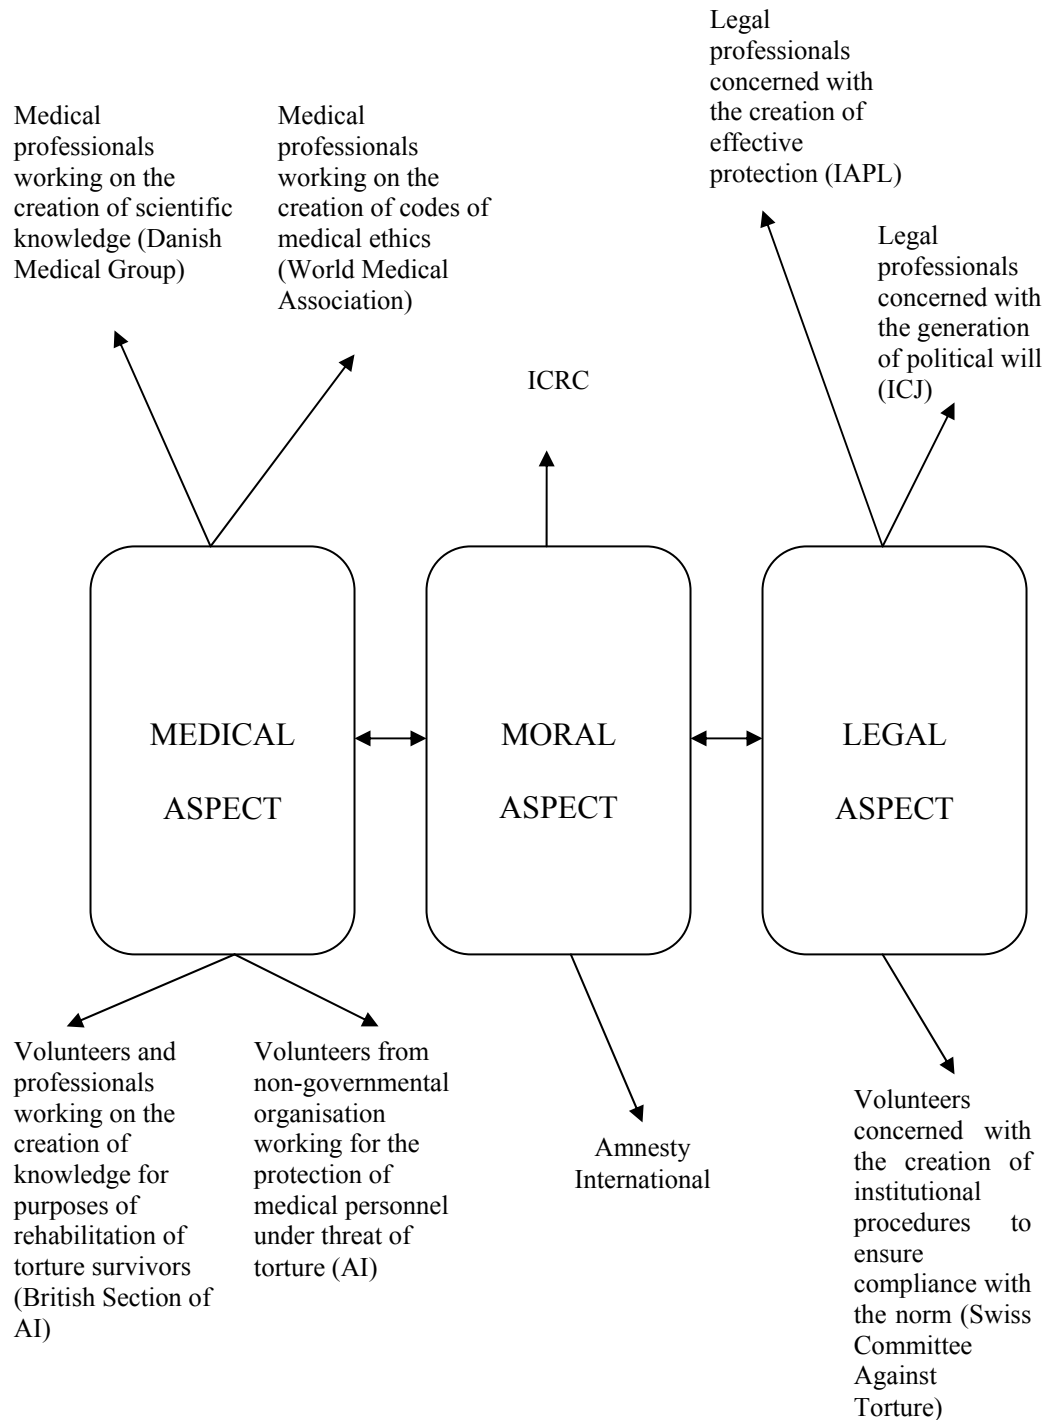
Legal professionals concerned with the creation of effective protection (IAPL)

Medical professionals working on the creation of scientific knowledge (Danish Medical Group)

Medical professionals working on the creation of codes of medical ethics (World Medical Association)

Legal professionals concerned with the generation of political will (ICJ)

ICRC

MEDICAL ASPECT

MORAL ASPECT

LEGAL ASPECT

Volunteers and professionals working on the creation of knowledge for purposes of rehabilitation of torture survivors (British Section of AI)

Volunteers from non-governmental organisation working for the protection of medical personnel under threat of torture (AI)

Amnesty International

Volunteers concerned with the creation of institutional procedures to ensure compliance with the norm (Swiss Committee Against Torture)